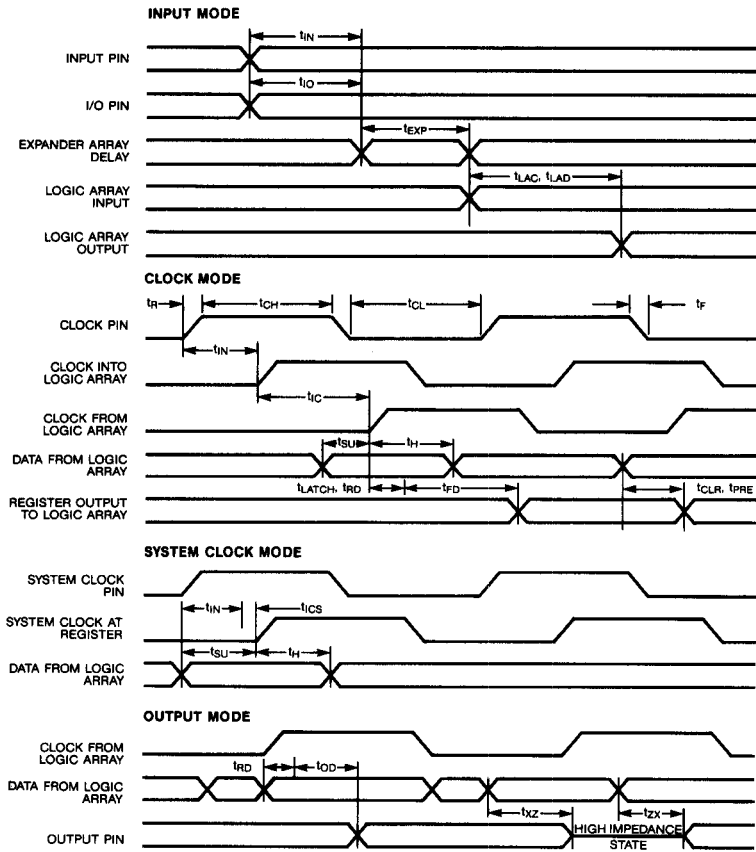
INPUT MODE

$t_{IN}$

INPUT PIN

$t_{IO}$

I/O PIN

$t_{EXP}$

EXPANDER ARRAY DELAY

$t_{LAC}$, $t_{LAD}$

LOGIC ARRAY INPUT

LOGIC ARRAY OUTPUT

CLOCK MODE

$t_R$ $t_{CH}$ $t_{CL}$ $t_F$

CLOCK PIN

$t_{IN}$

CLOCK INTO LOGIC ARRAY

$t_{IC}$

CLOCK FROM LOGIC ARRAY

$t_{SU}$ $t_H$

DATA FROM LOGIC ARRAY

$t_{LATCH}$, $t_{RD}$ $t_{FD}$ $t_{CLR}$, $t_{PRE}$

REGISTER OUTPUT TO LOGIC ARRAY

SYSTEM CLOCK MODE

SYSTEM CLOCK PIN

$t_{IN}$ $t_{ICS}$

SYSTEM CLOCK AT REGISTER

$t_{SU}$ $t_H$

DATA FROM LOGIC ARRAY

OUTPUT MODE

CLOCK FROM LOGIC ARRAY

$t_{RD}$ $t_{OD}$

DATA FROM LOGIC ARRAY

$t_{XZ}$ $t_{ZX}$

OUTPUT PIN

HIGH IMPEDANCE STATE